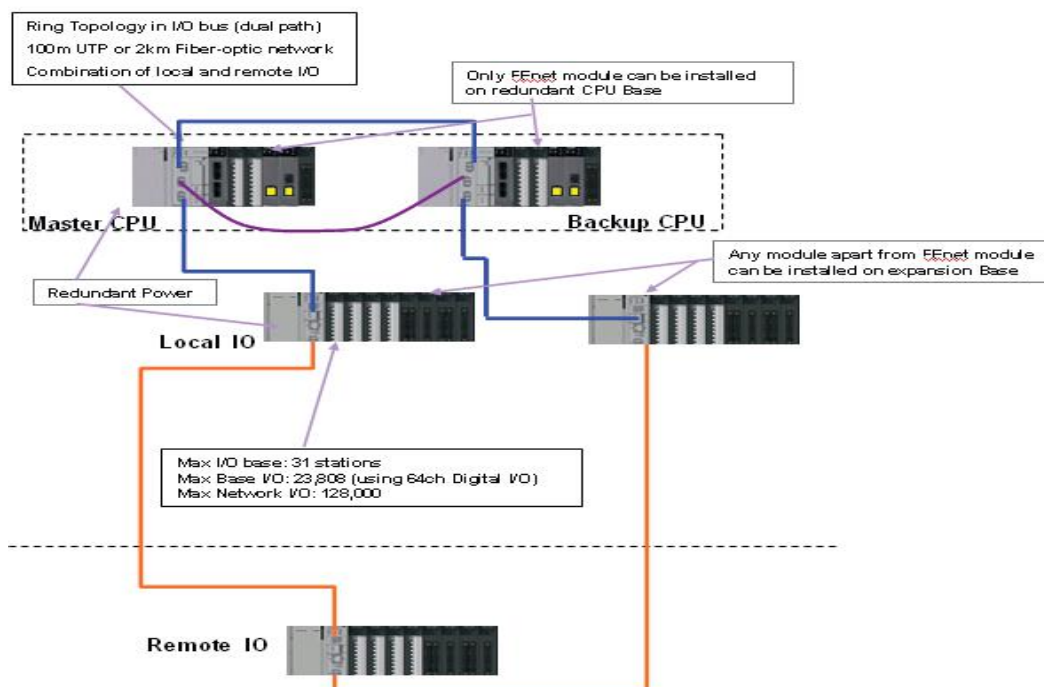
Ring Topology in I/O bus (dual path)
100m UTP or 2km Fiber-optic network
Combination of local and remote I/O

Only FEnet module can be installed on redundant CPU Base

Master CPU

Backup CPU

Any module apart from FEnet module can be installed on expansion Base

Redundant Power

Local IO

Max I/O base: 31 stations
Max Base I/O: 23,808 (using 64ch Digital I/O)
Max Network I/O: 128,000

Remote IO